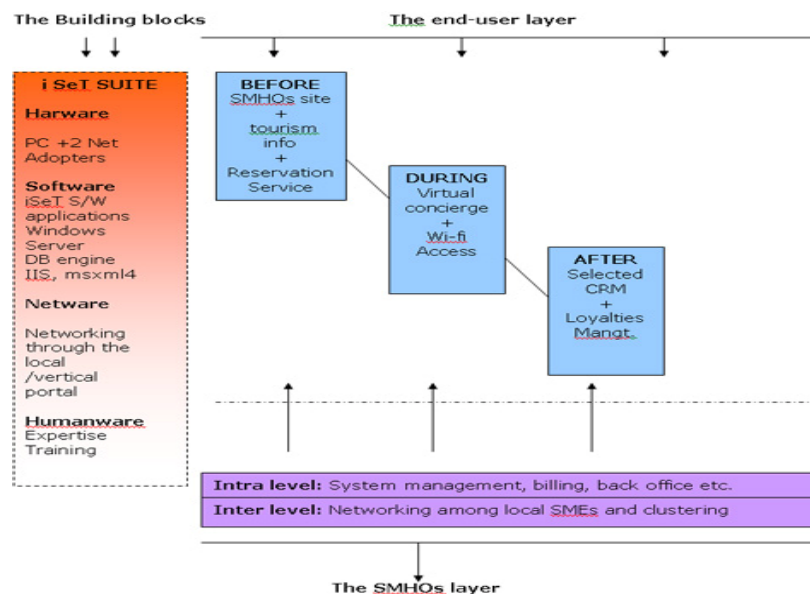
The Building blocks

The end-user layer

i SeT SUITE

Harware

PC +2 Net Adopters

Software

iSeT S/W applications Windows Server DB engine IIS, msxml4

Netware

Networking through the local /vertical portal

Humanware

Expertise Training

BEFORE
SMHOs site
+
tourism info
+
Reservation Service

DURING
Virtual concierge
+
Wi-fi Access

AFTER
Selected CRM
+
Loyalties Mangt.

Intra level: System management, billing, back office etc.

Inter level: Networking among local SMEs and clustering

The SMHOs layer